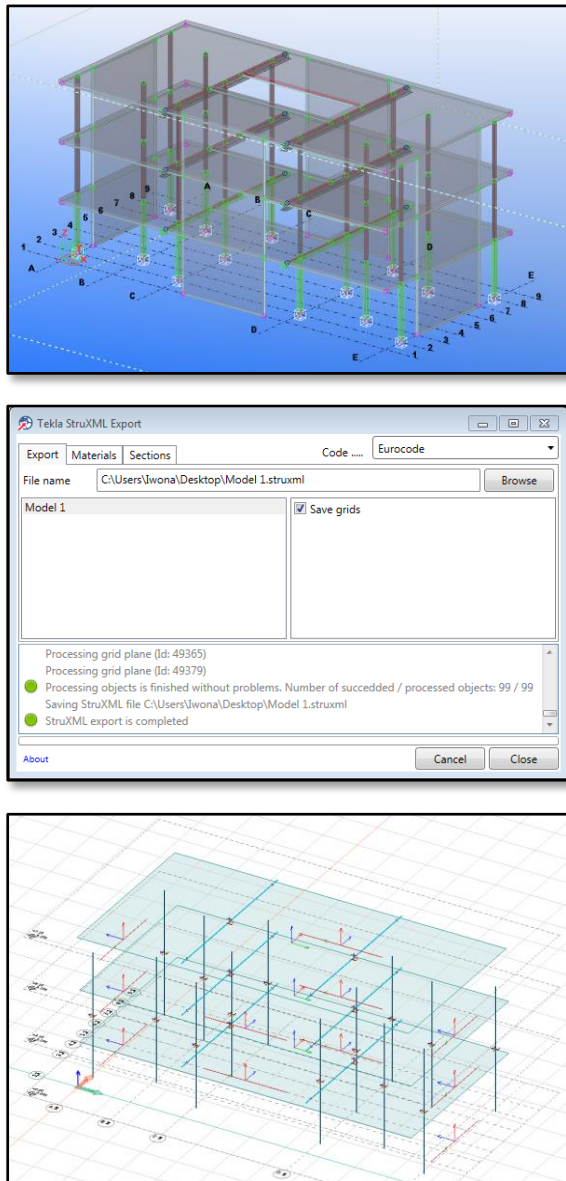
1 2 3 4 5 6 7 8 9
A B C D E
A B C D
E 9 8 7 6 5 4 3 2 1

Tekla StruXML Export

Export | Materials | Sections

Code ..... Eurocode

File name C:\Users\Iwona\Desktop\Model 1.struxml Browse

Model 1

Save grids

Processing grid plane (Id: 49365)
Processing grid plane (Id: 49379)
Processing objects is finished without problems. Number of succedded / processed objects: 99 / 99
Saving StruXML file C:\Users\Iwona\Desktop\Model 1.struxml
StruXML export is completed

About

Cancel Close